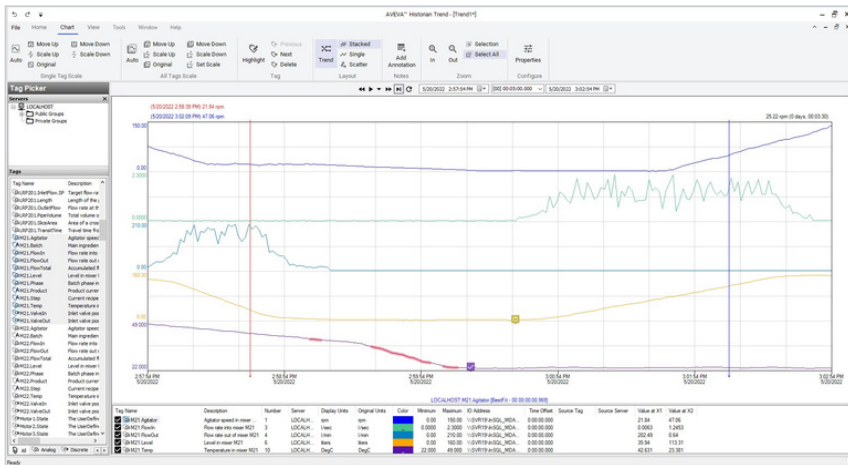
AVEVA™ Historian Trend - [Trend1*]

File Home Chart View Tools Window Help

Auto Move Up Scale Up Original Move Down Scale Down
Single Tag Scale

Auto Move Up Scale Up Original Move Down Scale Down Set Scale
All Tags Scale

Highlight Previous Next Delete
Tag

Trend Stacked Single Scatter
Layout

Add Annotation
Notes

In Out Selection Select All
Zoom

Properties
Configure

Tag Picker

Servers
LOCALHOST
Public Groups
Private Groups

Tags

| Tag Name | Description |
|---|---|
| BUNF201.InletFlow.SP | Target flow ra |
| BUNF201.Length | Length of the p |
| BUNF201.OutletFlow | Flow rate at th |
| BUNF201.PipeVolume | Total volume o |
| BUNF201.SliceArea | Area of a cross |
| BUNF201.TransitTime | Travel time fro |
| M21.Agitator | Agitator speed |
| M21.Batch | Main ingredien |
| M21.FlowIn | Flow rate into |
| M21.FlowOut | Flow rate out o |
| M21.FlowTotal | Accumulated fl |
| M21.Level | Level in mixer |
| M21.Phase | Batch phase in |
| M21.Product | Product curren |
| M21.Step | Current recipe |
| M21.Temp | Temperature in |
| M21.ValveIn | Inlet valve pos |
| M21.ValveOut | Inlet valve pos |
| M22.Agitator | Agitator speed |
| M22.Batch | Main ingredien |
| M22.FlowIn | Flow rate into |
| M22.FlowOut | Flow rate out o |
| M22.FlowTotal | Accumulated fl |
| M22.Level | Level in mixer |
| M22.Phase | Batch phase in |
| M22.Product | Product curren |
| M22.Step | Current recipe |
| M22.Temp | Temperature in |
| M22.ValveIn | Inlet valve pos |
| M22.ValveOut | Inlet valve pos |
| Mixer1.State | The UserDefin |
| Mixer2.State | The UserDefin |
| Mixer3.State | The UserDefin |

All Analog Discrete

5/20/2022 2:57:54 PM [00] 00:05:00.000 5/20/2022 3:02:54 PM

(5/20/2022 2:58:59 PM) 21.84 rpm
(5/20/2022 3:02:09 PM) 47.06 rpm
25.22 rpm (0 days, 00:03:10)

150.00
0.00
2.5000
0.0000
210.00
0.00
160.00
0.00
49.000
22.000

2:57:54 PM 5/20/2022
2:58:54 PM 5/20/2022
2:59:54 PM 5/20/2022
3:00:54 PM 5/20/2022
3:01:54 PM 5/20/2022
3:02:54 PM 5/20/2022

LOCALHOST.M21.Agitator [BestFit - 00:00:00.000 (60)]

| Tag Name | Description | Number | Server | Display Units | Original Units | Color | Minimum | Maximum | IO Address | Time Offset | Source Tag | Source Server | Value at X1 | Value at X2 |
|---|---|---|---|---|---|---|---|---|---|---|---|---|---|---|
| M21.Agitator | Agitator speed in mixer | 1 | LOCALH... | rpm | rpm | | 0.00 | 150.00 | \\SVR19\InSQL_MDA... | 0:00:00.000 | | | 21.84 | 47.06 |
| M21.FlowIn | Flow rate into mixer M21 | 3 | LOCALH... | l/sec | l/sec | | 0.0000 | 2.5000 | \\SVR19\InSQL_MDA... | 0:00:00.000 | | | 0.0063 | 1.2453 |
| M21.FlowOut | Flow rate out of mixer M21 | 4 | LOCALH... | l/min | l/min | | 0.00 | 210.00 | \\SVR19\InSQL_MDA... | 0:00:00.000 | | | 202.49 | 0.64 |
| M21.Level | Level in mixer M21 | 6 | LOCALH... | liters | liters | | 0.00 | 160.00 | \\SVR19\InSQL_MDA... | 0:00:00.000 | | | 35.94 | 113.31 |
| M21.Temp | Temperature in mixer M21 | 10 | LOCALH... | DegC | DegC | | 22.000 | 49.000 | \\SVR19\InSQL_MDA... | 0:00:00.000 | | | 42.631 | 23.381 |

Ready